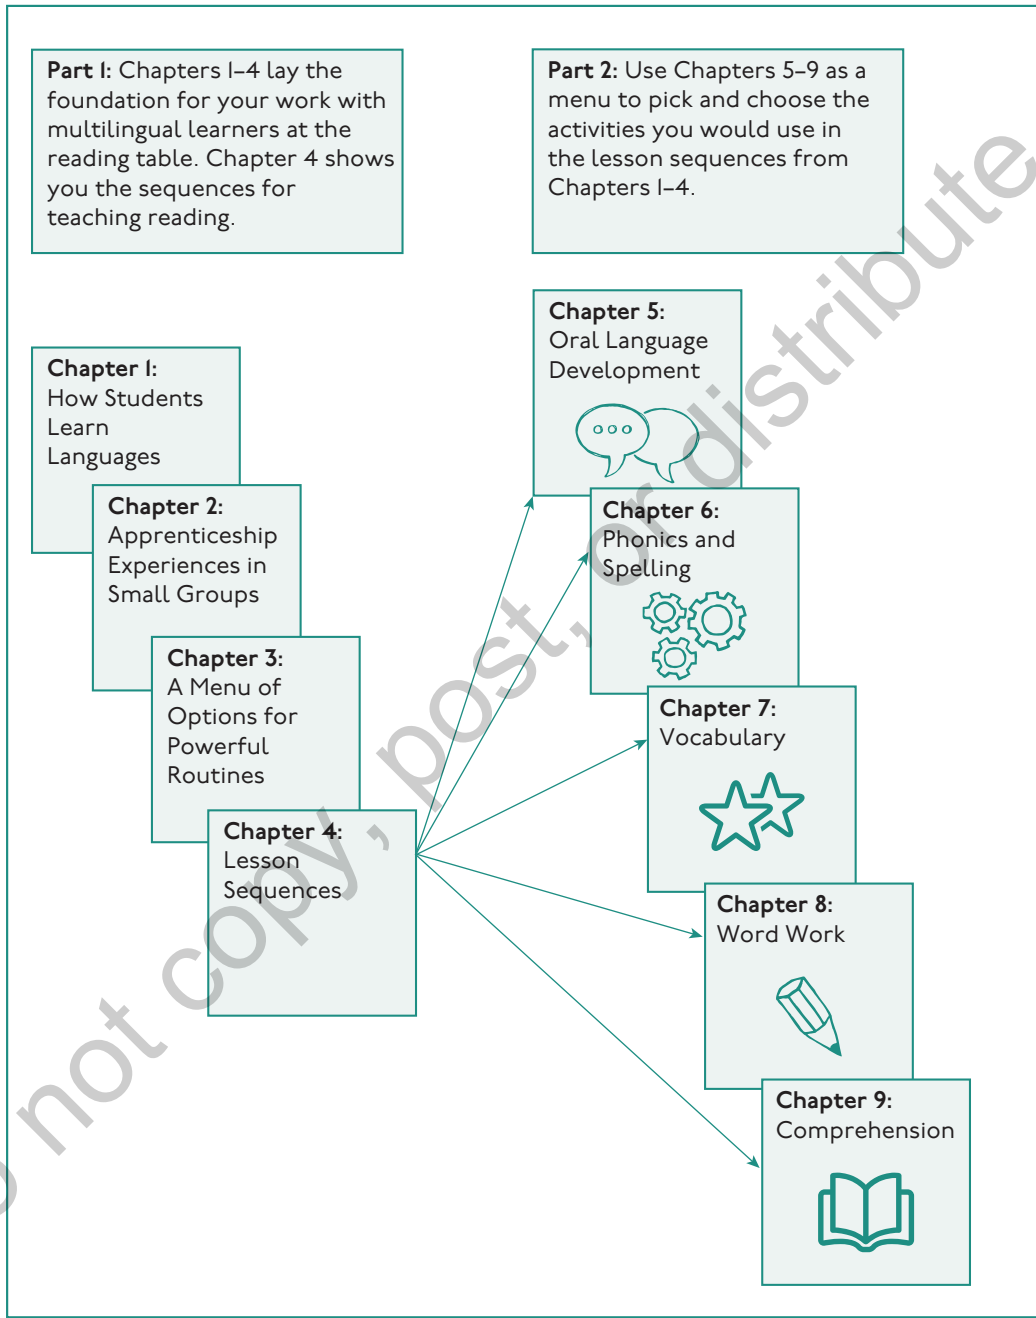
**Part 1:** Chapters 1–4 lay the foundation for your work with multilingual learners at the reading table. Chapter 4 shows you the sequences for teaching reading.

**Part 2:** Use Chapters 5–9 as a menu to pick and choose the activities you would use in the lesson sequences from Chapters 1–4.

**Chapter 1:** How Students Learn Languages

**Chapter 2:** Apprenticeship Experiences in Small Groups

**Chapter 3:** A Menu of Options for Powerful Routines

**Chapter 4:** Lesson Sequences

**Chapter 5:** Oral Language Development

**Chapter 6:** Phonics and Spelling

**Chapter 7:** Vocabulary

**Chapter 8:** Word Work

**Chapter 9:** Comprehension

not copy, post, or distribute